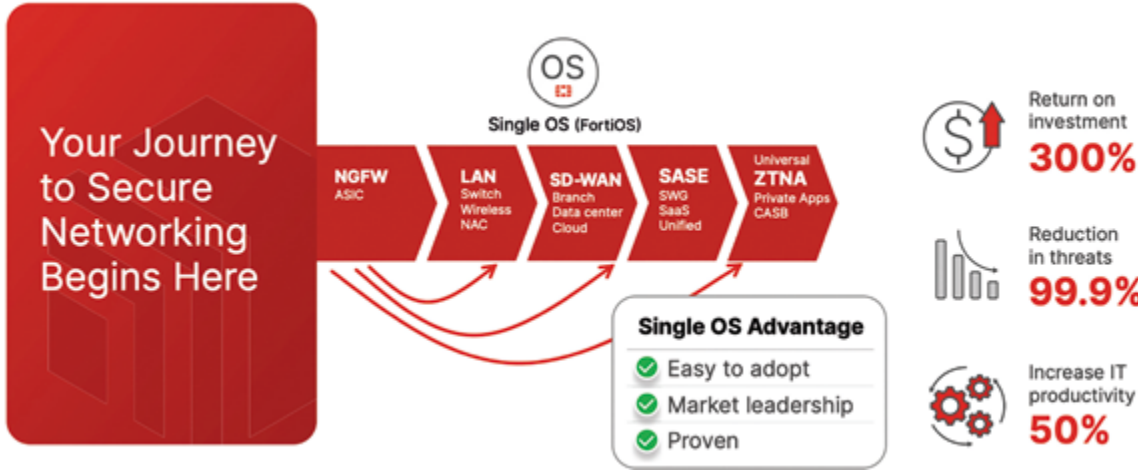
Your Journey to Secure Networking Begins Here

OS

Single OS (FortiOS)

NGFW
ASIC

LAN
Switch
Wireless
NAC

SD-WAN
Branch
Data center
Cloud

SASE
SWG
SaaS
Unified

Universal
ZTNA
Private Apps
CASB

Single OS Advantage
Easy to adopt
Market leadership
Proven

Return on investment
300%

Reduction in threats
99.9%

Increase IT productivity
50%